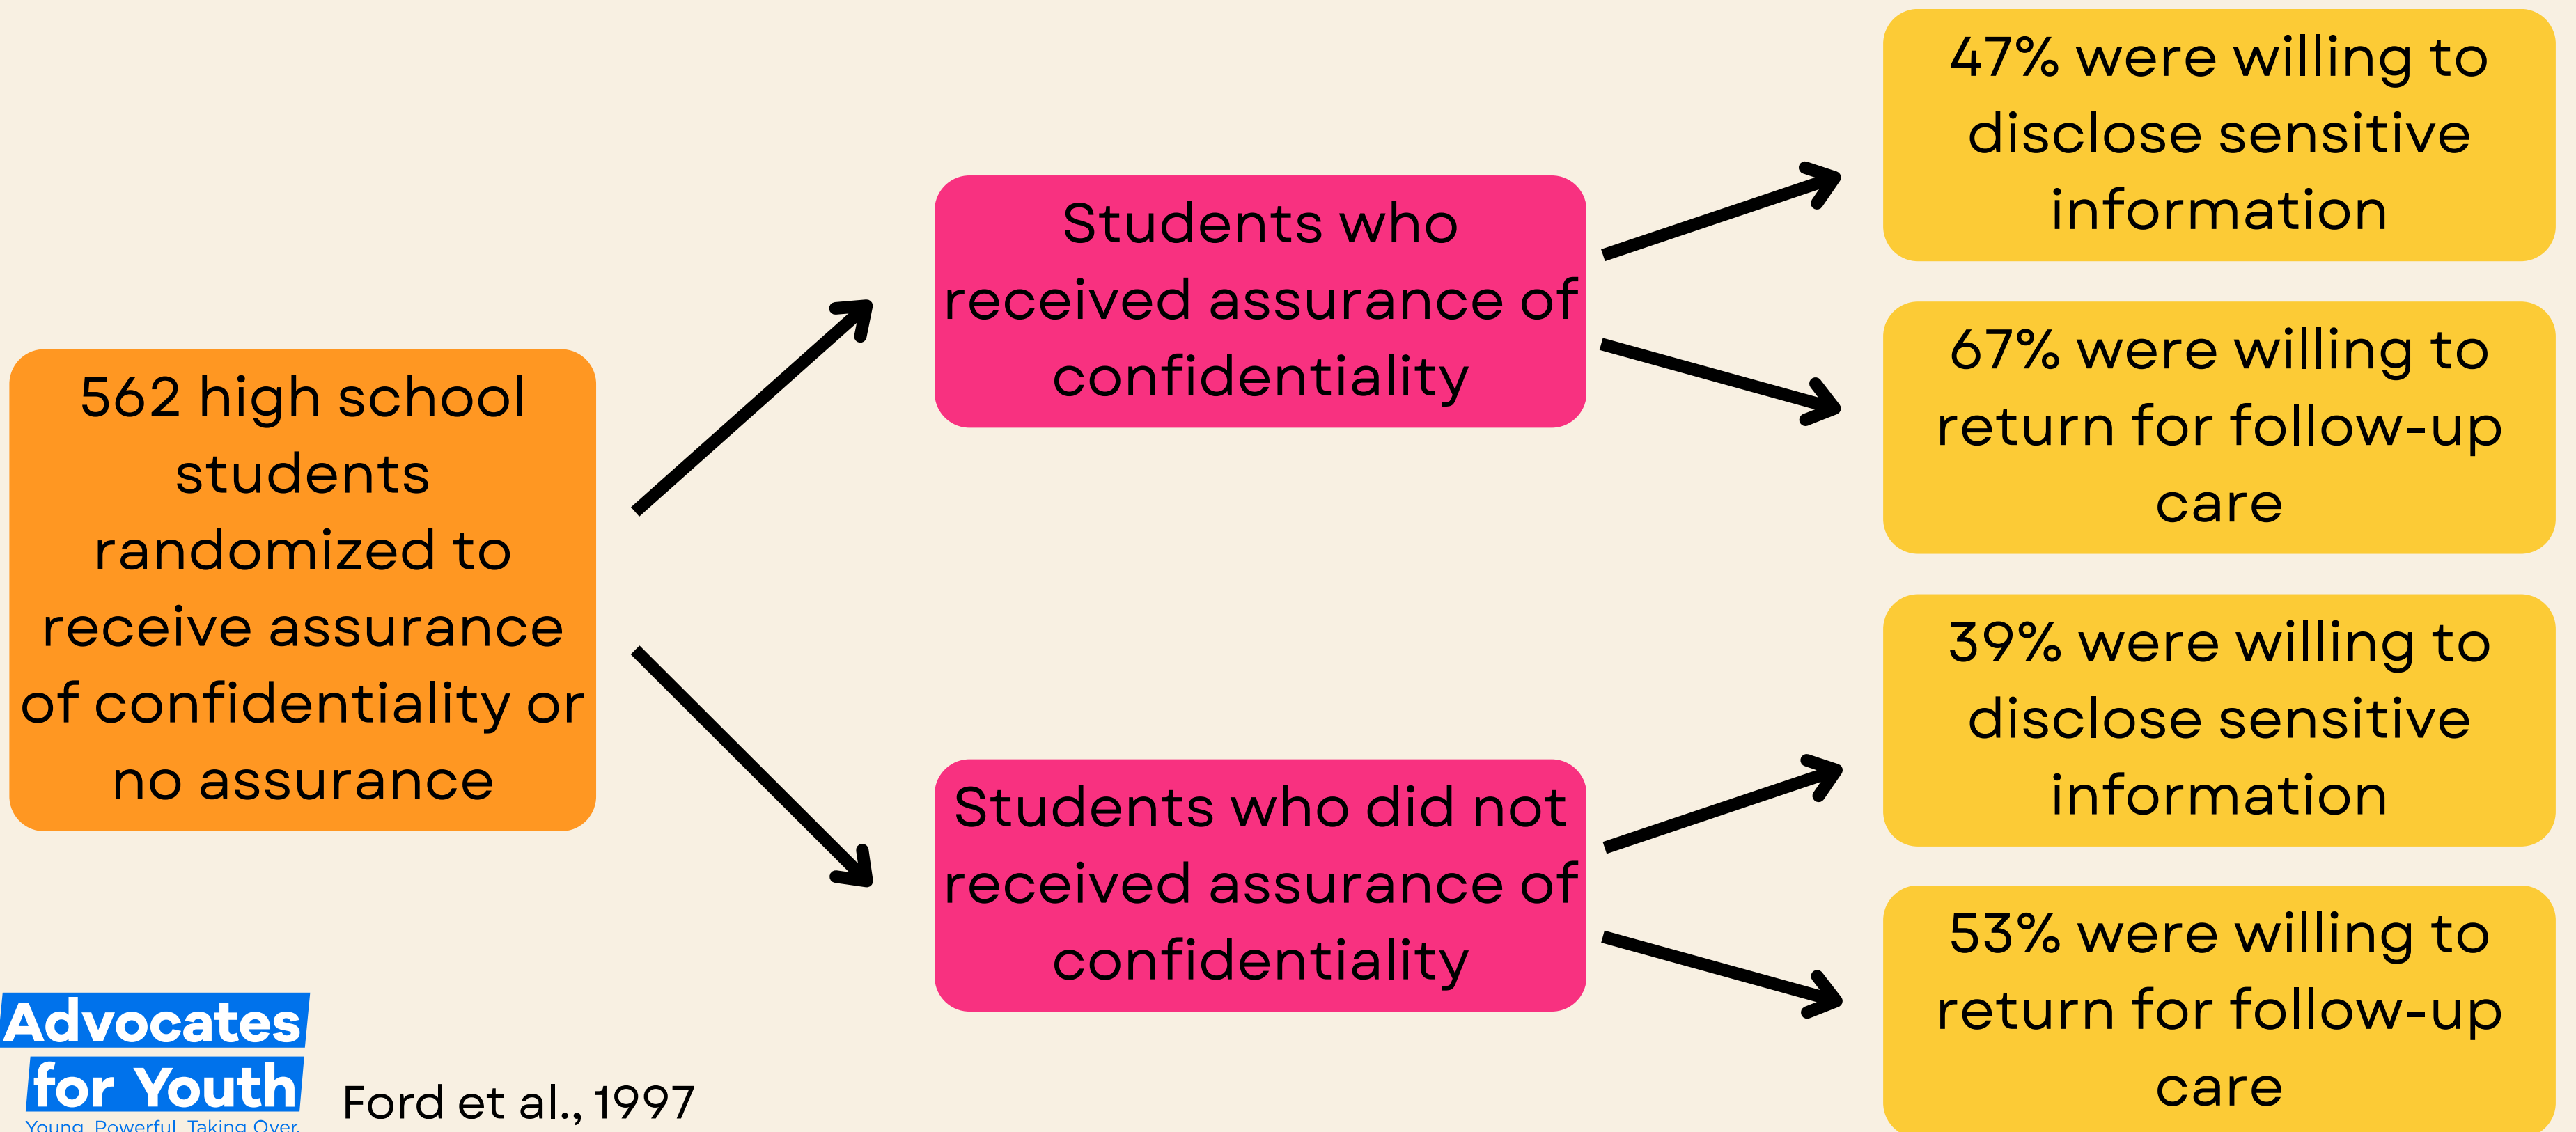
562 high school students randomized to receive assurance of confidentiality or no assurance

Students who received assurance of confidentiality

Students who did not received assurance of confidentiality

47% were willing to disclose sensitive information

67% were willing to return for follow-up care

39% were willing to disclose sensitive information

53% were willing to return for follow-up care

Advocates for Youth
Young. Powerful. Taking Over.

Ford et al., 1997